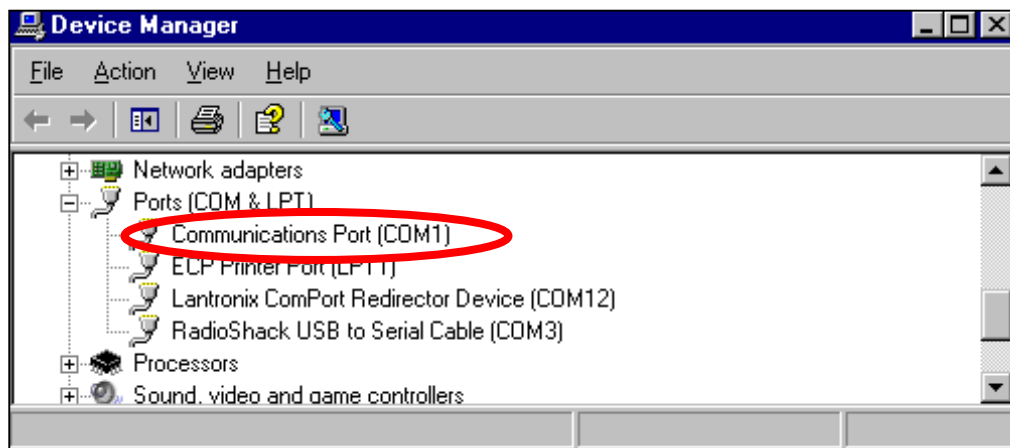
Device Manager

File Action View Help

Network adapters
Ports (COM & LPT)
Communications Port (COM1)
ECP Printer Port (LPT1)
Lantronix ComPort Redirector Device (COM12)
RadioShack USB to Serial Cable (COM3)
Processors
Sound, video and game controllers